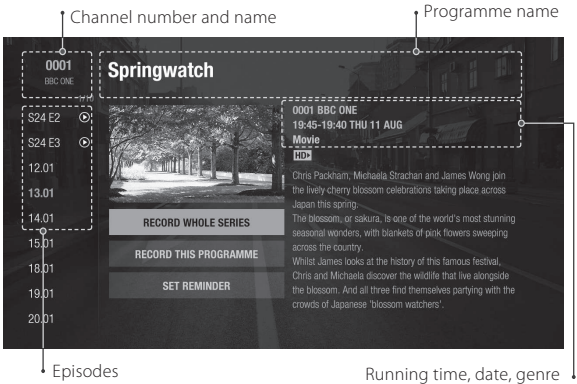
Channel number and name

Programme name

0001
BBC ONE

Springwatch

S24 E2
S24 E3
12.01
13.01
14.01
15.01
18.01
19.01
20.01

0001 BBC ONE
19:45-19:40 THU 11 AUG
Movie
HD

Chris Packham, Michaela Strachan and James Wong join the lively cherry blossom celebrations taking place across Japan this spring.
The blossom, or sakura, is one of the world's most stunning seasonal wonders, with blankets of pink flowers sweeping across the country.
Whilst James looks at the history of this famous festival, Chris and Michaela discover the wildlife that live alongside the blossom. And all three find themselves partying with the crowds of Japanese 'blossom watchers'.

RECORD WHOLE SERIES
RECORD THIS PROGRAMME
SET REMINDER

Episodes

Running time, date, genre